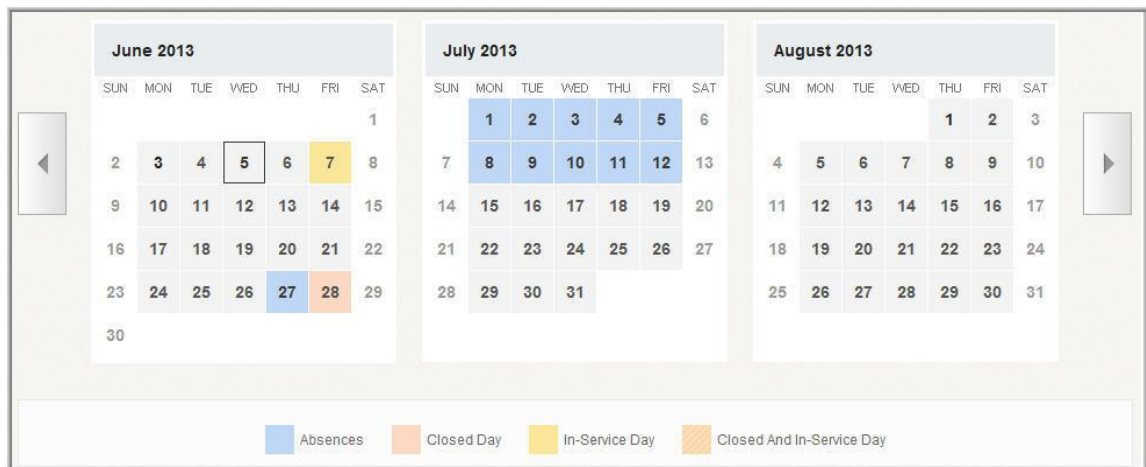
June 2013

| SUN | MON | TUE | WED | THU | FRI | SAT |
|---|---|---|---|---|---|---|
| | | | | | | 1 |
| 2 | 3 | 4 | 5 | 6 | 7 | 8 |
| 9 | 10 | 11 | 12 | 13 | 14 | 15 |
| 16 | 17 | 18 | 19 | 20 | 21 | 22 |
| 23 | 24 | 25 | 26 | 27 | 28 | 29 |
| 30 | | | | | | |

July 2013

| SUN | MON | TUE | WED | THU | FRI | SAT |
|---|---|---|---|---|---|---|
| | 1 | 2 | 3 | 4 | 5 | 6 |
| 7 | 8 | 9 | 10 | 11 | 12 | 13 |
| 14 | 15 | 16 | 17 | 18 | 19 | 20 |
| 21 | 22 | 23 | 24 | 25 | 26 | 27 |
| 28 | 29 | 30 | 31 | | | |

August 2013

| SUN | MON | TUE | WED | THU | FRI | SAT |
|---|---|---|---|---|---|---|
| | | | | 1 | 2 | 3 |
| 4 | 5 | 6 | 7 | 8 | 9 | 10 |
| 11 | 12 | 13 | 14 | 15 | 16 | 17 |
| 18 | 19 | 20 | 21 | 22 | 23 | 24 |
| 25 | 26 | 27 | 28 | 29 | 30 | 31 |

Absences Closed Day In-Service Day Closed And In-Service Day